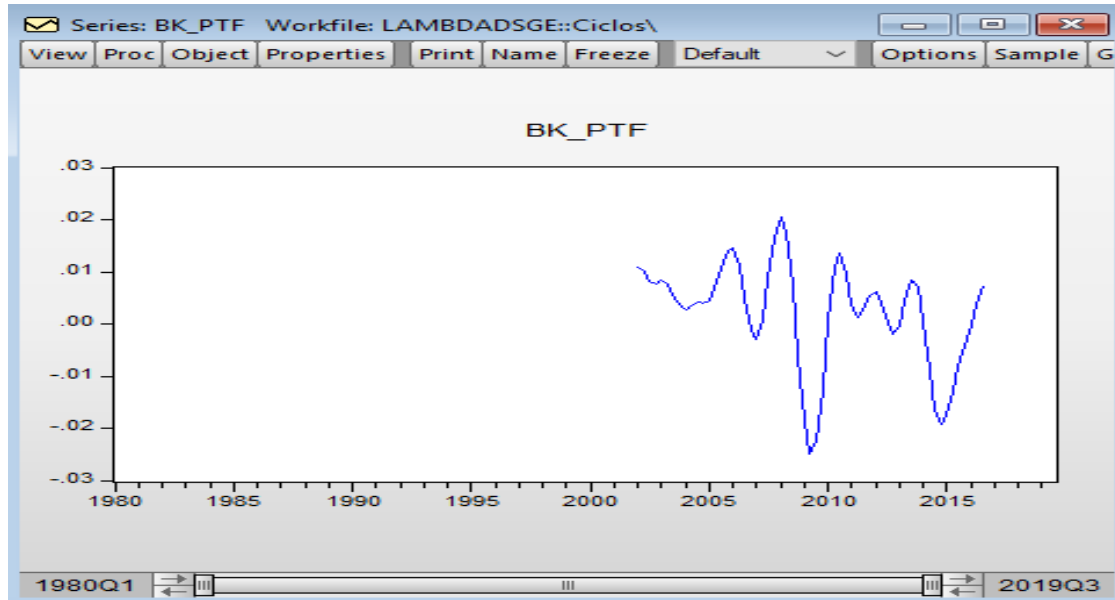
Series: BK_PTF Workfile: LAMBDADSGE::Ciclos\

View Proc Object Properties Print Name Freeze Default Options Sample G

BK_PTF

.03
.02
.01
.00
-.01
-.02
-.03

1980 1985 1990 1995 2000 2005 2010 2015

1980Q1 2019Q3